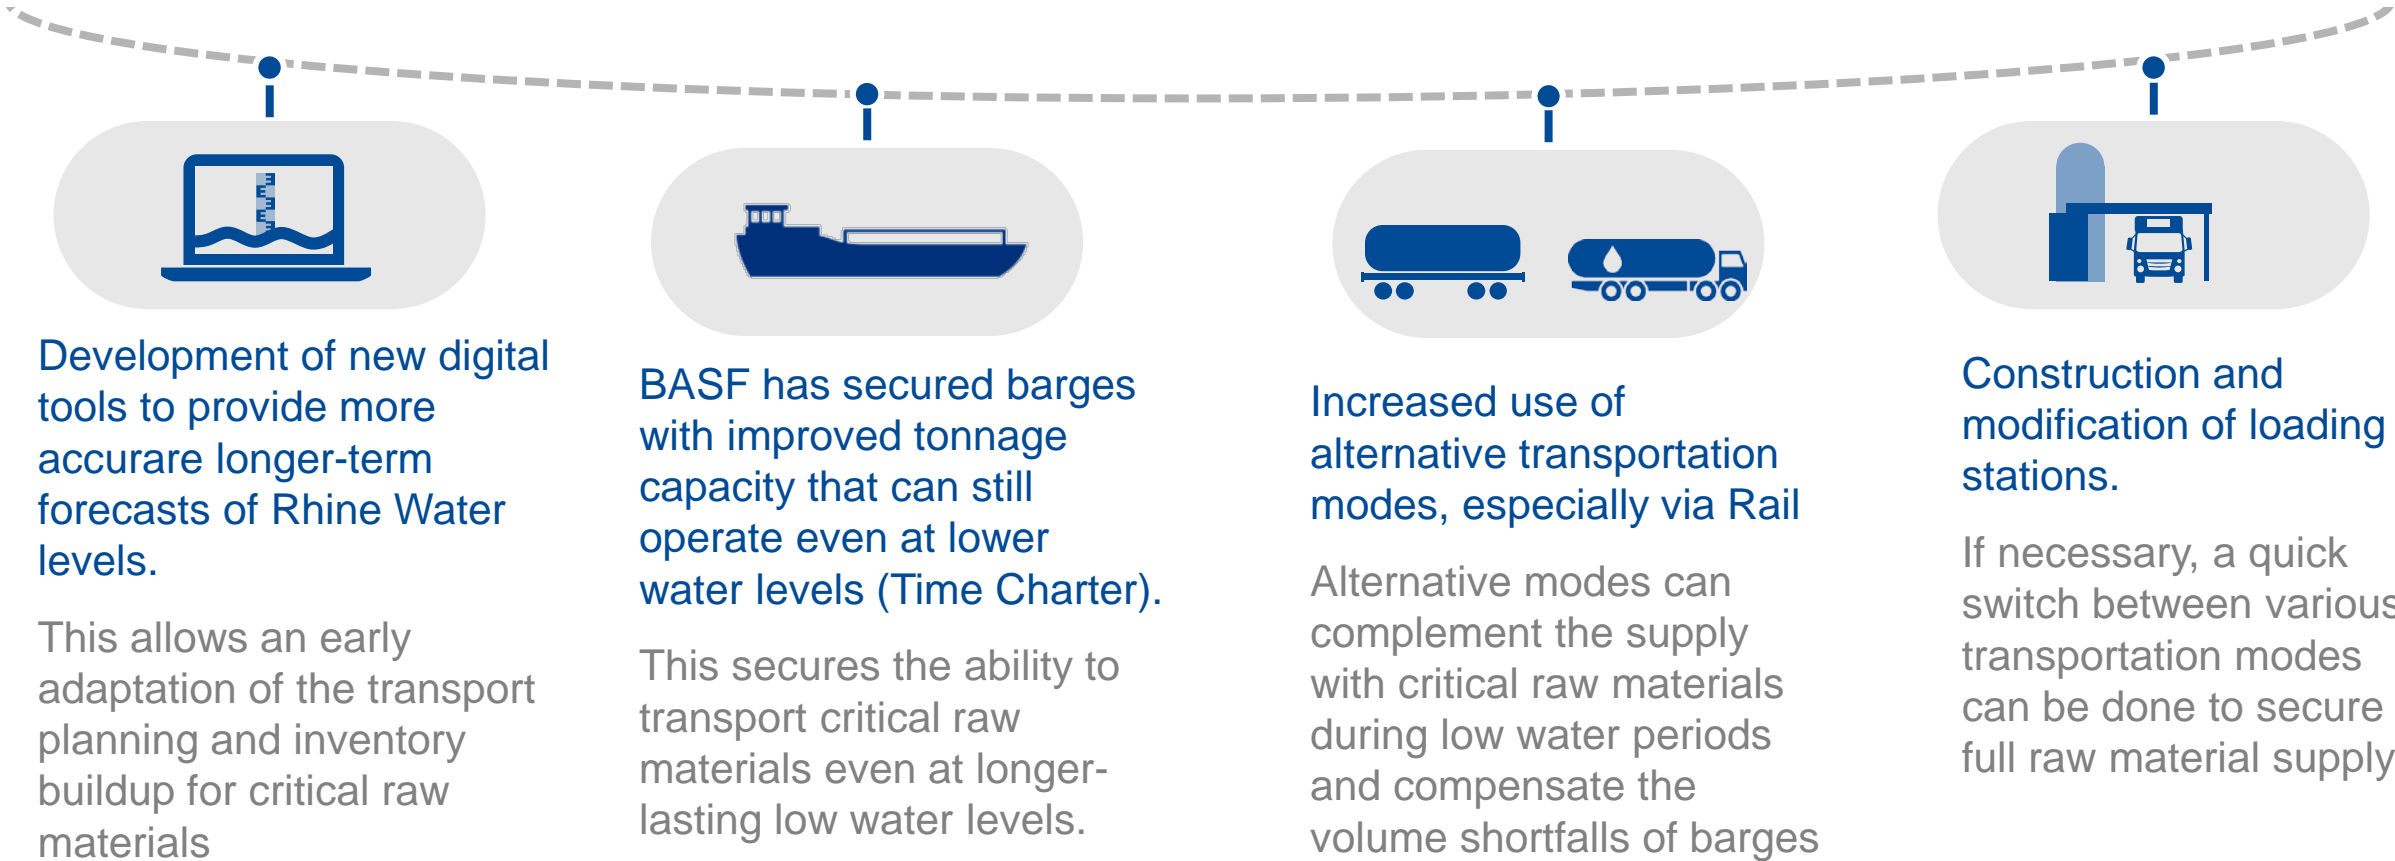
Development of new digital tools to provide more accurare longer-term forecasts of Rhine Water levels.

This allows an early adaptation of the transport planning and inventory buildup for critical raw materials

BASF has secured barges with improved tonnage capacity that can still operate even at lower water levels (Time Charter).

This secures the ability to transport critical raw materials even at longer-lasting low water levels.

Increased use of alternative transportation modes, especially via Rail

Alternative modes can complement the supply with critical raw materials during low water periods and compensate the volume shortfalls of barges

Construction and modification of loading stations.

If necessary, a quick switch between various transportation modes can be done to secure full raw material supply